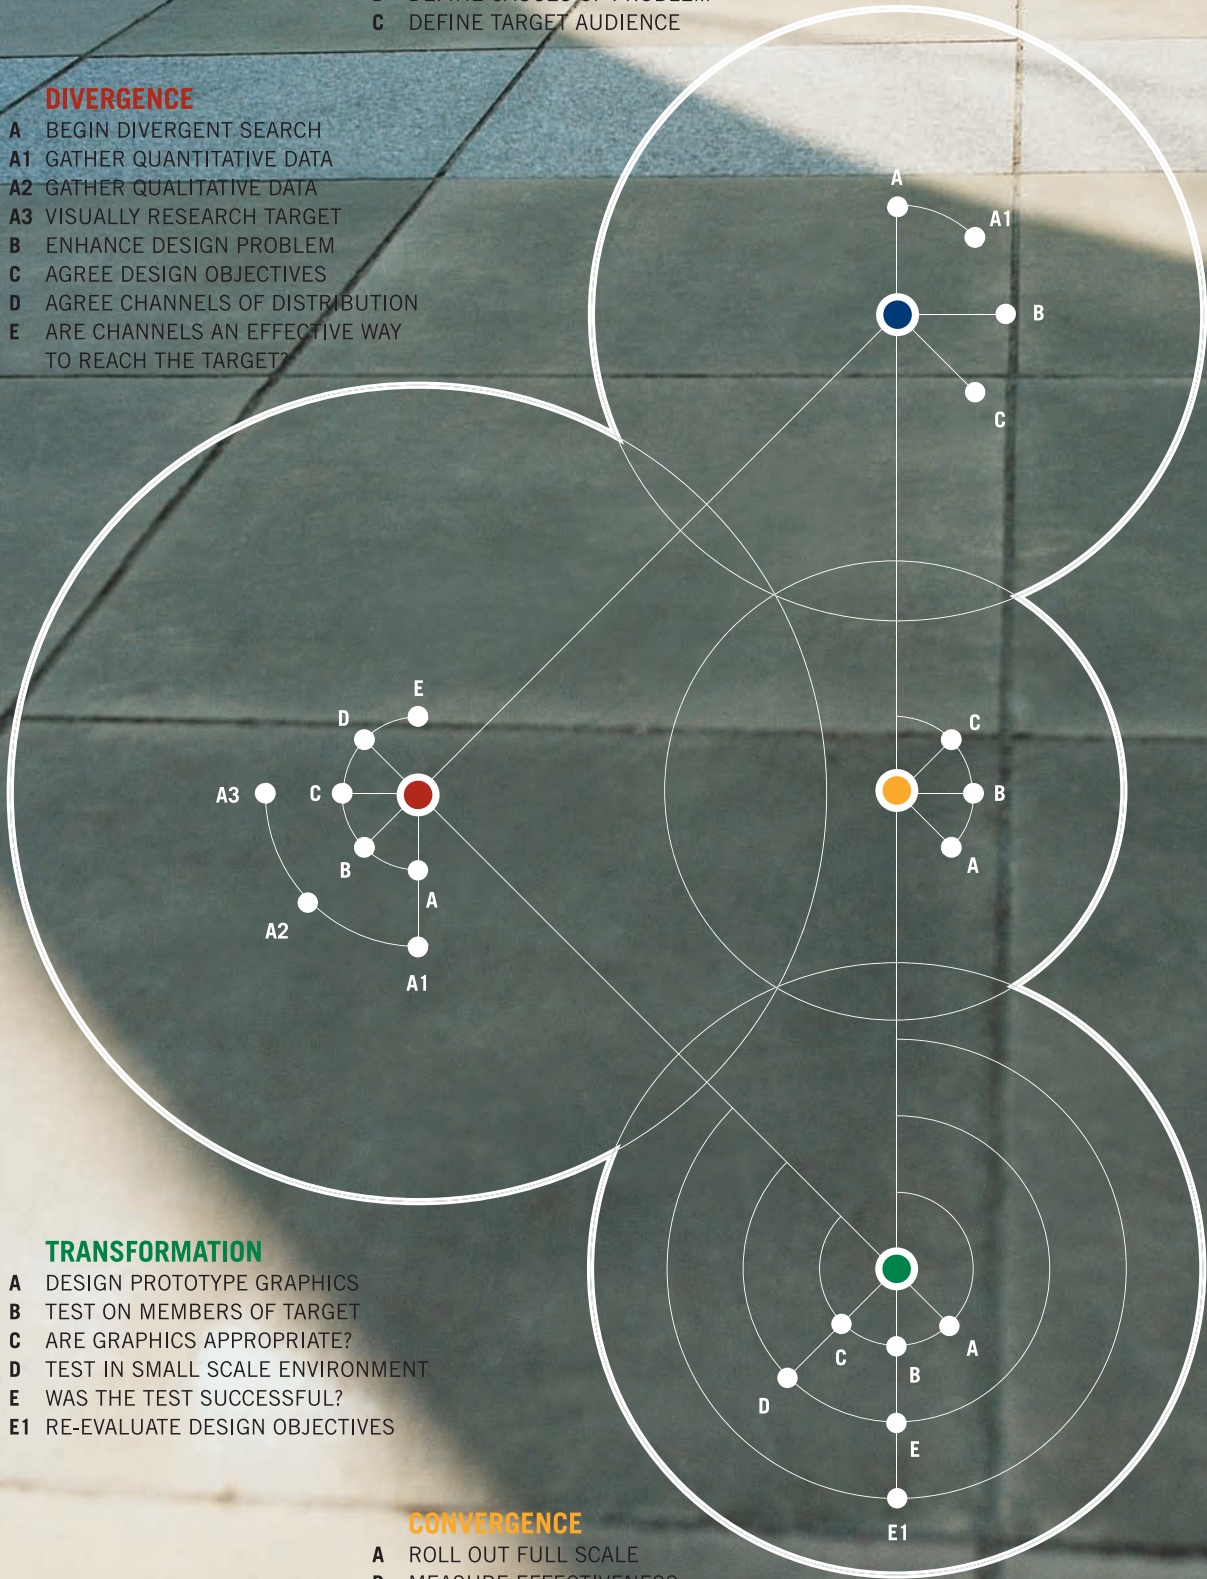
B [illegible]
C DEFINE TARGET AUDIENCE

DIVERGENCE
A BEGIN DIVERGENT SEARCH
A1 GATHER QUANTITATIVE DATA
A2 GATHER QUALITATIVE DATA
A3 VISUALLY RESEARCH TARGET
B ENHANCE DESIGN PROBLEM
C AGREE DESIGN OBJECTIVES
D AGREE CHANNELS OF DISTRIBUTION
E ARE CHANNELS AN EFFECTIVE WAY TO REACH THE TARGET?

A
A1
B
C

E
D
A3
C
B
A
A2
A1

C
B
A

TRANSFORMATION
A DESIGN PROTOTYPE GRAPHICS
B TEST ON MEMBERS OF TARGET
C ARE GRAPHICS APPROPRIATE?
D TEST IN SMALL SCALE ENVIRONMENT
E WAS THE TEST SUCCESSFUL?
E1 RE-EVALUATE DESIGN OBJECTIVES

C
A
B
D
E
E1

CONVERGENCE
A ROLL OUT FULL SCALE
B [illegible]